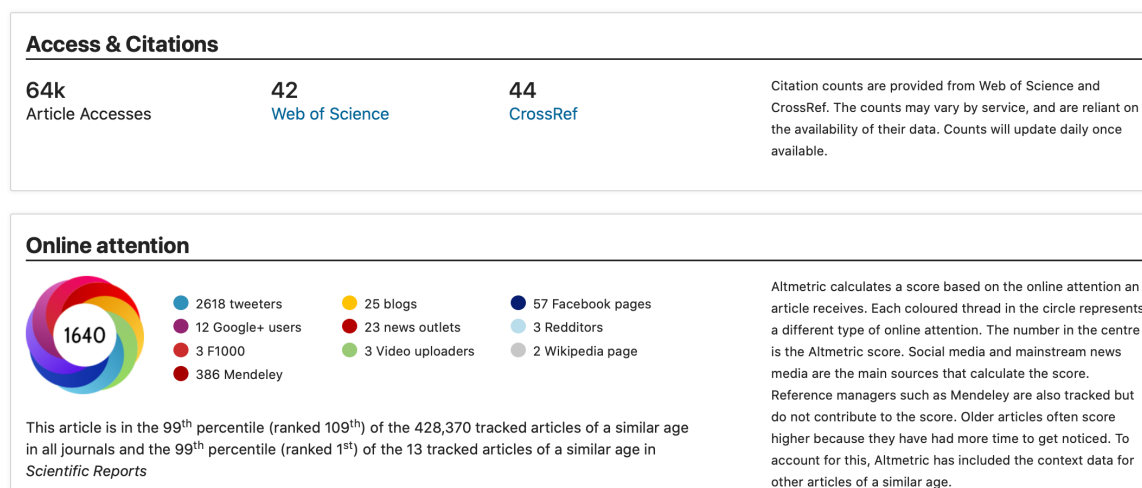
Access & Citations

64k
Article Accesses

42
Web of Science

44
CrossRef

Citation counts are provided from Web of Science and CrossRef. The counts may vary by service, and are reliant on the availability of their data. Counts will update daily once available.

Online attention

1640

2618 tweeters
12 Google+ users
3 F1000
386 Mendeley
25 blogs
23 news outlets
3 Video uploaders
57 Facebook pages
3 Redditors
2 Wikipedia page

This article is in the 99$^{th}$ percentile (ranked 109$^{th}$) of the 428,370 tracked articles of a similar age in all journals and the 99$^{th}$ percentile (ranked 1$^{st}$) of the 13 tracked articles of a similar age in Scientific Reports

Altmetric calculates a score based on the online attention an article receives. Each coloured thread in the circle represents a different type of online attention. The number in the centre is the Altmetric score. Social media and mainstream news media are the main sources that calculate the score. Reference managers such as Mendeley are also tracked but do not contribute to the score. Older articles often score higher because they have had more time to get noticed. To account for this, Altmetric has included the context data for other articles of a similar age.